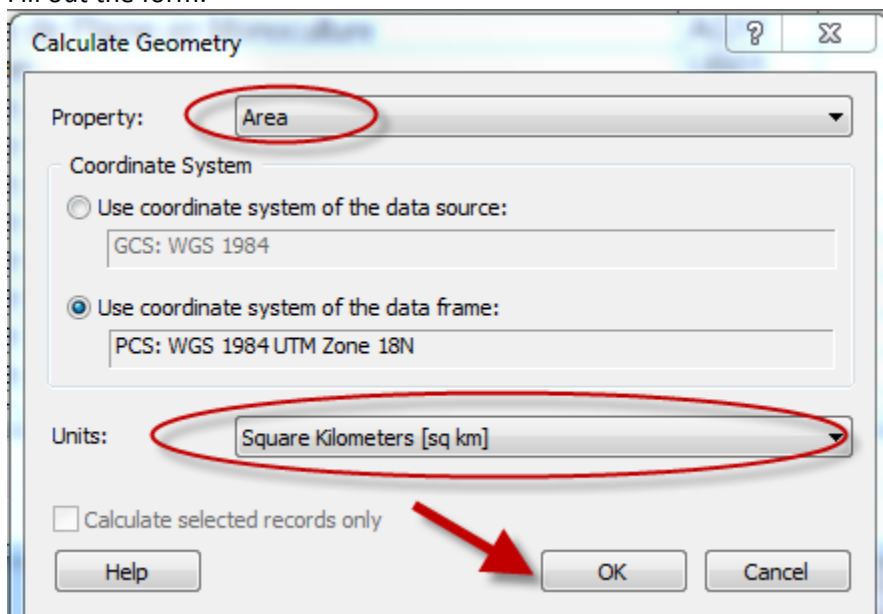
Calculate Geometry

?

Property: Area

Coordinate System

Use coordinate system of the data source:

GCS: WGS 1984

Use coordinate system of the data frame:

PCS: WGS 1984 UTM Zone 18N

Units: Square Kilometers [sq km]

Calculate selected records only

Help

OK

Cancel